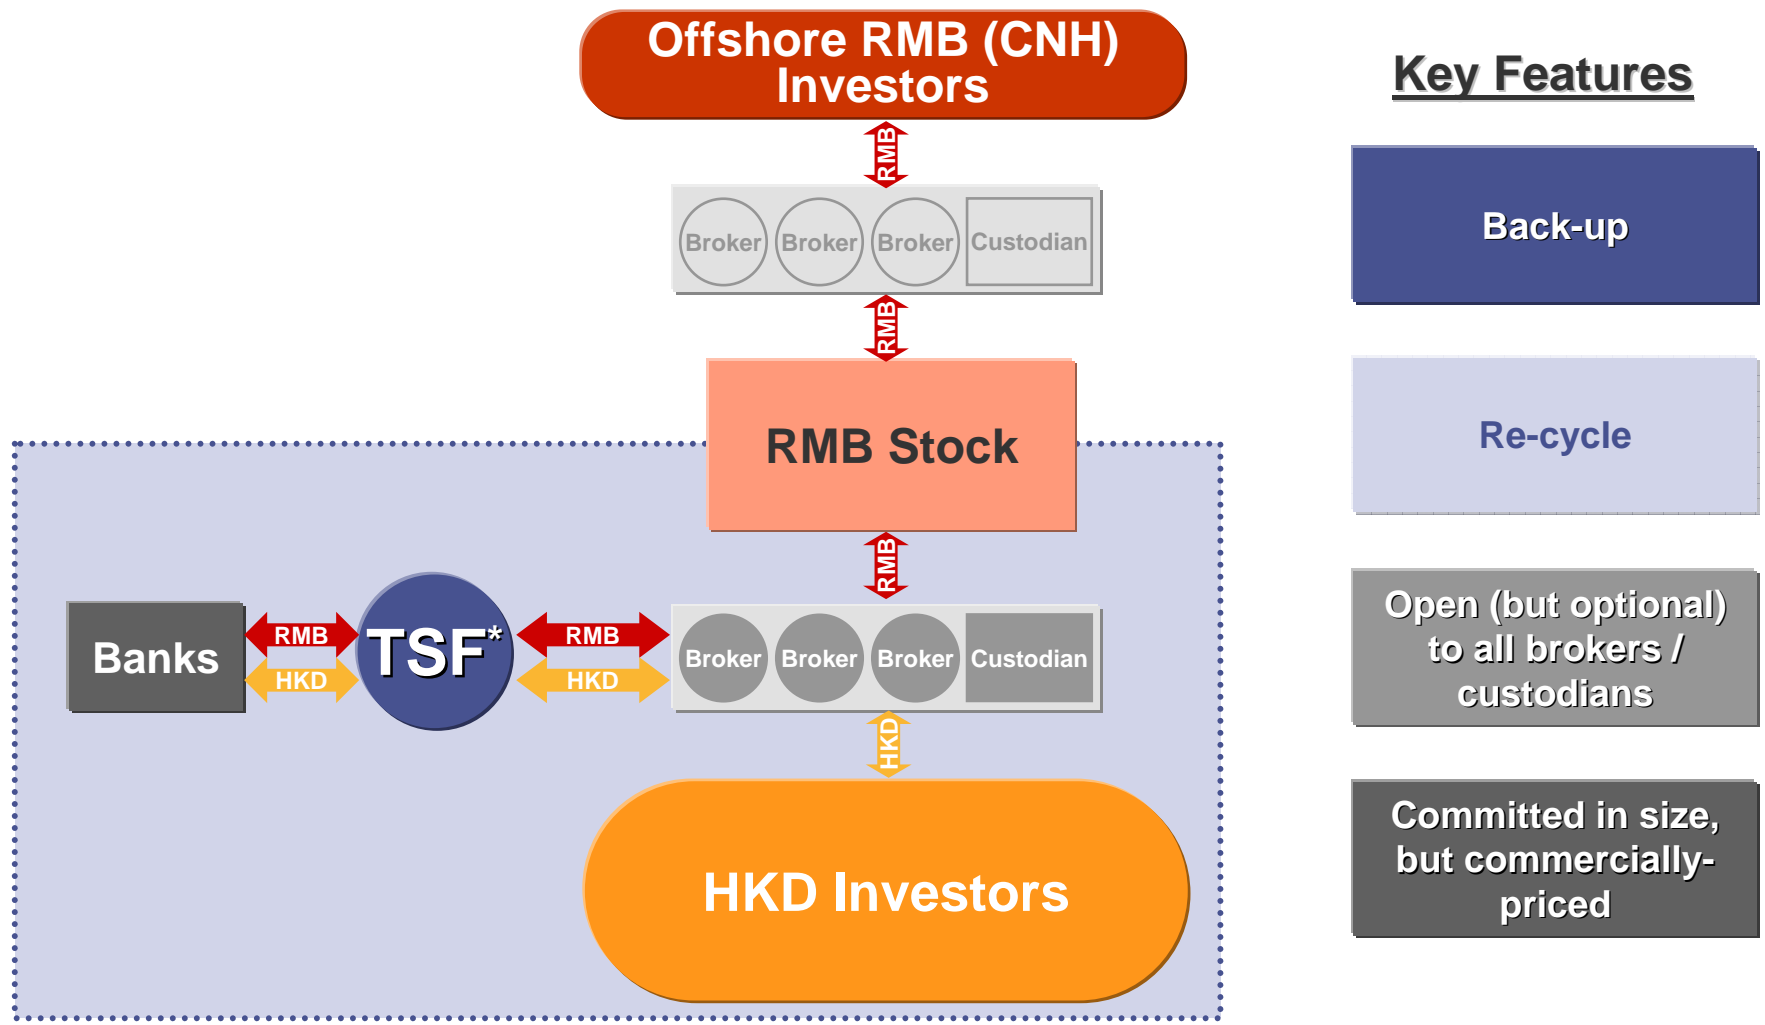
Offshore RMB (CNH) Investors

RMB

Broker Broker Broker Custodian

RMB

RMB Stock

RMB

Banks

RMB
HKD

TSF*

RMB
HKD

Broker Broker Broker Custodian

HKD

HKD Investors

Key Features

Back-up

Re-cycle

Open (but optional) to all brokers / custodians

Committed in size, but commercially-priced